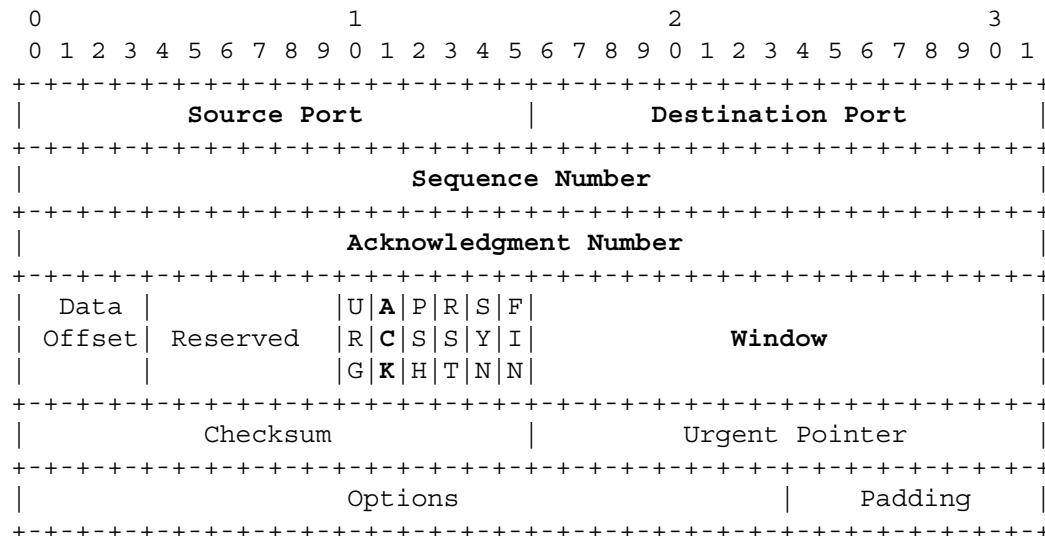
```
 0                   1                   2                   3
 0 1 2 3 4 5 6 7 8 9 0 1 2 3 4 5 6 7 8 9 0 1 2 3 4 5 6 7 8 9 0 1
+-+-+-+-+-+-+-+-+-+-+-+-+-+-+-+-+-+-+-+-+-+-+-+-+-+-+-+-+-+-+-+-+
|          Source Port          |       Destination Port        |
+-+-+-+-+-+-+-+-+-+-+-+-+-+-+-+-+-+-+-+-+-+-+-+-+-+-+-+-+-+-+-+-+
|                        Sequence Number                        |
+-+-+-+-+-+-+-+-+-+-+-+-+-+-+-+-+-+-+-+-+-+-+-+-+-+-+-+-+-+-+-+-+
|                    Acknowledgment Number                      |
+-+-+-+-+-+-+-+-+-+-+-+-+-+-+-+-+-+-+-+-+-+-+-+-+-+-+-+-+-+-+-+-+
|  Data |           |U|A|P|R|S|F|                               |
| Offset| Reserved  |R|C|S|S|Y|I|            Window             |
|       |           |G|K|H|T|N|N|                               |
+-+-+-+-+-+-+-+-+-+-+-+-+-+-+-+-+-+-+-+-+-+-+-+-+-+-+-+-+-+-+-+-+
|           Checksum            |         Urgent Pointer        |
+-+-+-+-+-+-+-+-+-+-+-+-+-+-+-+-+-+-+-+-+-+-+-+-+-+-+-+-+-+-+-+-+
|                    Options                    |    Padding    |
+-+-+-+-+-+-+-+-+-+-+-+-+-+-+-+-+-+-+-+-+-+-+-+-+-+-+-+-+-+-+-+-+
```